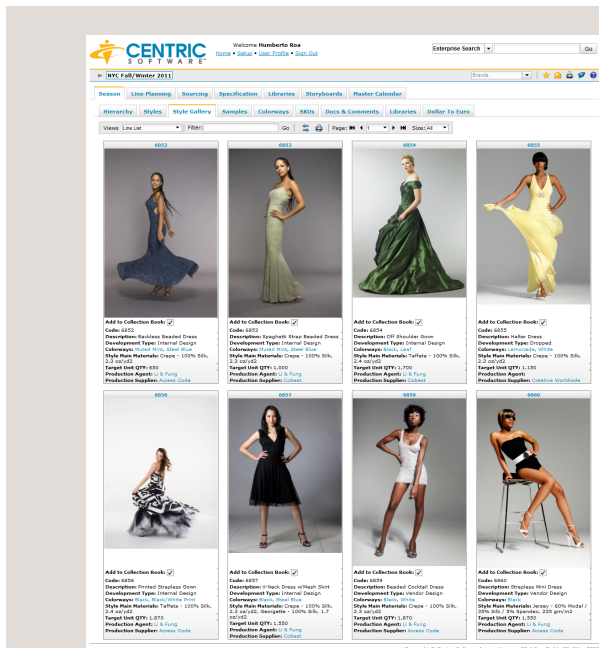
CENTRIC SOFTWARE

Welcome Humberto Roa
Home • Setup • User Profile • Sign Out

Enterprise Search
Go

NYC Fall/Winter 2011

Brands...

Season | Line Planning | Sourcing | Specification | Libraries | Storyboards | Master Calendar

Hierarchy | Styles | Style Gallery | Samples | Colorways | SKUs | Docs & Comments | Libraries | Dollar To Euro

Views: Line List | Filter: | Go | Page: 1 | Size: All

6852
Add to Collection Book:
Code: 6852
Description: Backless Beaded Dress
Development Type: Internal Design
Colorways: Muted Mint, Steel Blue
Style Main Materials: Crepe - 100% Silk, 2.3 oz/yd2
Target Unit QTY: 650
Production Agent: Li & Fung
Production Supplier: Access Code

6853
Add to Collection Book:
Code: 6853
Description: Spaghetti Strap Beaded Dress
Development Type: Internal Design
Colorways: Muted Mint, Steel Blue
Style Main Materials: Crepe - 100% Silk, 2.3 oz/yd2
Target Unit QTY: 1,000
Production Agent: Li & Fung
Production Supplier: Cobest

6854
Add to Collection Book:
Code: 6854
Description: Off Shoulder Gown
Development Type: Internal Design
Colorways: Black, Leaf
Style Main Materials: Taffeta - 100% Silk, 2.4 oz/yd2
Target Unit QTY: 1,700
Production Agent: Li & Fung
Production Supplier: Cobest

6855
Add to Collection Book:
Code: 6855
Description: Halter Dress
Development Type: Dropped
Colorways: Lemonade, White
Style Main Materials: Crepe - 100% Silk, 2.3 oz/yd2
Target Unit QTY: 1,150
Production Agent: Li & Fung
Production Supplier: Creative Worldwide

6856
Add to Collection Book:
Code: 6856
Description: Printed Strapless Gown
Development Type: Internal Design
Colorways: Black, Black/White Print
Style Main Materials: Taffeta - 100% Silk, 2.4 oz/yd2
Target Unit QTY: 1,670
Production Agent: Li & Fung
Production Supplier: Access Code

6857
Add to Collection Book:
Code: 6857
Description: V-Neck Dress w/Mesh Skirt
Development Type: Internal Design
Colorways: Black, Steel Blue
Style Main Materials: Crepe - 100% Silk, 2.3 oz/yd2, Georgette - 100% Silk, 1.7 oz/yd2
Target Unit QTY: 1,550
Production Agent: Li & Fung
Production Supplier: Cobest

6859
Add to Collection Book:
Code: 6859
Description: Beaded Cocktail Dress
Development Type: Vendor Design
Colorways: Black, White
Style Main Materials: Crepe - 100% Silk, 2.3 oz/yd2
Target Unit QTY: 1,870
Production Agent: Li & Fung
Production Supplier: Access Code

6860
Add to Collection Book:
Code: 6860
Description: Strapless Mini Dress
Development Type: Vendor Design
Colorways: Black
Style Main Materials: Jersey - 60% Modal / 35% Silk / 5% Spandex, 235 gm/m2
Target Unit QTY: 1,550
Production Agent: Li & Fung
Production Supplier: Access Code